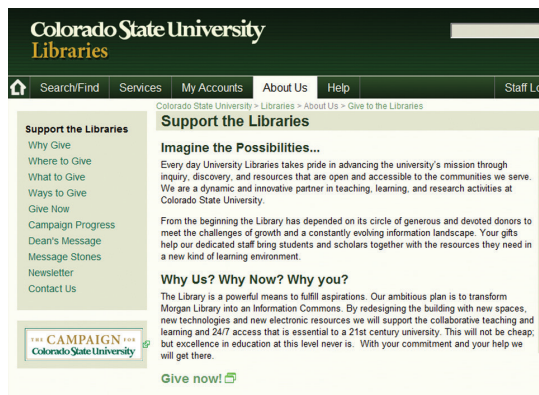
Colorado State University
Libraries

Search/Find
Services
My Accounts
About Us
Help
Staff Lo

Colorado State University > Libraries > About Us > Give to the Libraries

Support the Libraries
Why Give
Where to Give
What to Give
Ways to Give
Give Now
Campaign Progress
Dean's Message
Message Stones
Newsletter
Contact Us

THE CAMPAIGN FOR Colorado State University

Support the Libraries

Imagine the Possibilities...

Every day University Libraries takes pride in advancing the university's mission through inquiry, discovery, and resources that are open and accessible to the communities we serve. We are a dynamic and innovative partner in teaching, learning, and research activities at Colorado State University.

From the beginning the Library has depended on its circle of generous and devoted donors to meet the challenges of growth and a constantly evolving information landscape. Your gifts help our dedicated staff bring students and scholars together with the resources they need in a new kind of learning environment.

Why Us? Why Now? Why you?

The Library is a powerful means to fulfill aspirations. Our ambitious plan is to transform Morgan Library into an Information Commons. By redesigning the building with new spaces, new technologies and new electronic resources we will support the collaborative teaching and learning and 24/7 access that is essential to a 21st century university. This will not be cheap; but excellence in education at this level never is. With your commitment and your help we will get there.

Give now!